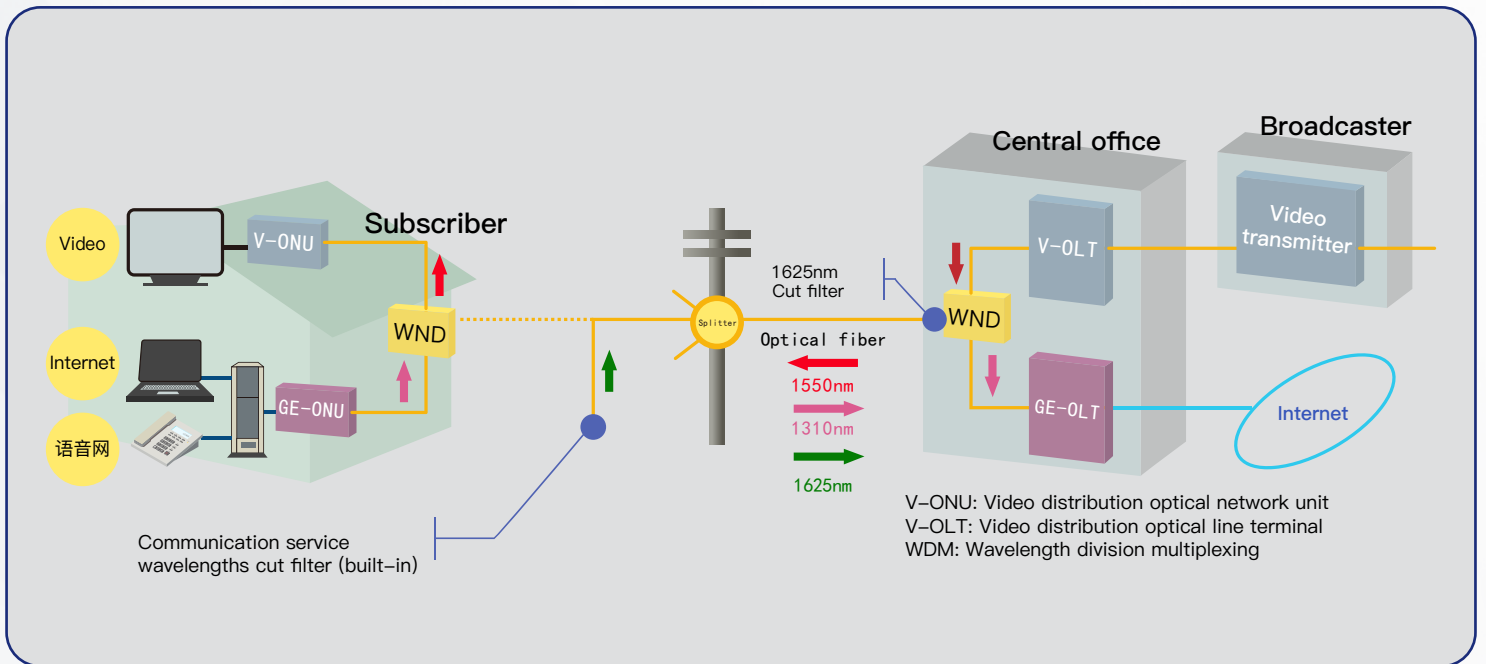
Video

Internet

语音网

V-ONU

GE-ONU

Subscriber

WND

Splitter

1625nm
Cut filter

Optical fiber

1550nm

1310nm

1625nm

Communication service wavelengths cut filter (built-in)

Central office

Broadcaster

V-OLT

Video transmitter

WND

GE-OLT

Internet

V-ONU: Video distribution optical network unit
V-OLT: Video distribution optical line terminal
WDM: Wavelength division multiplexing